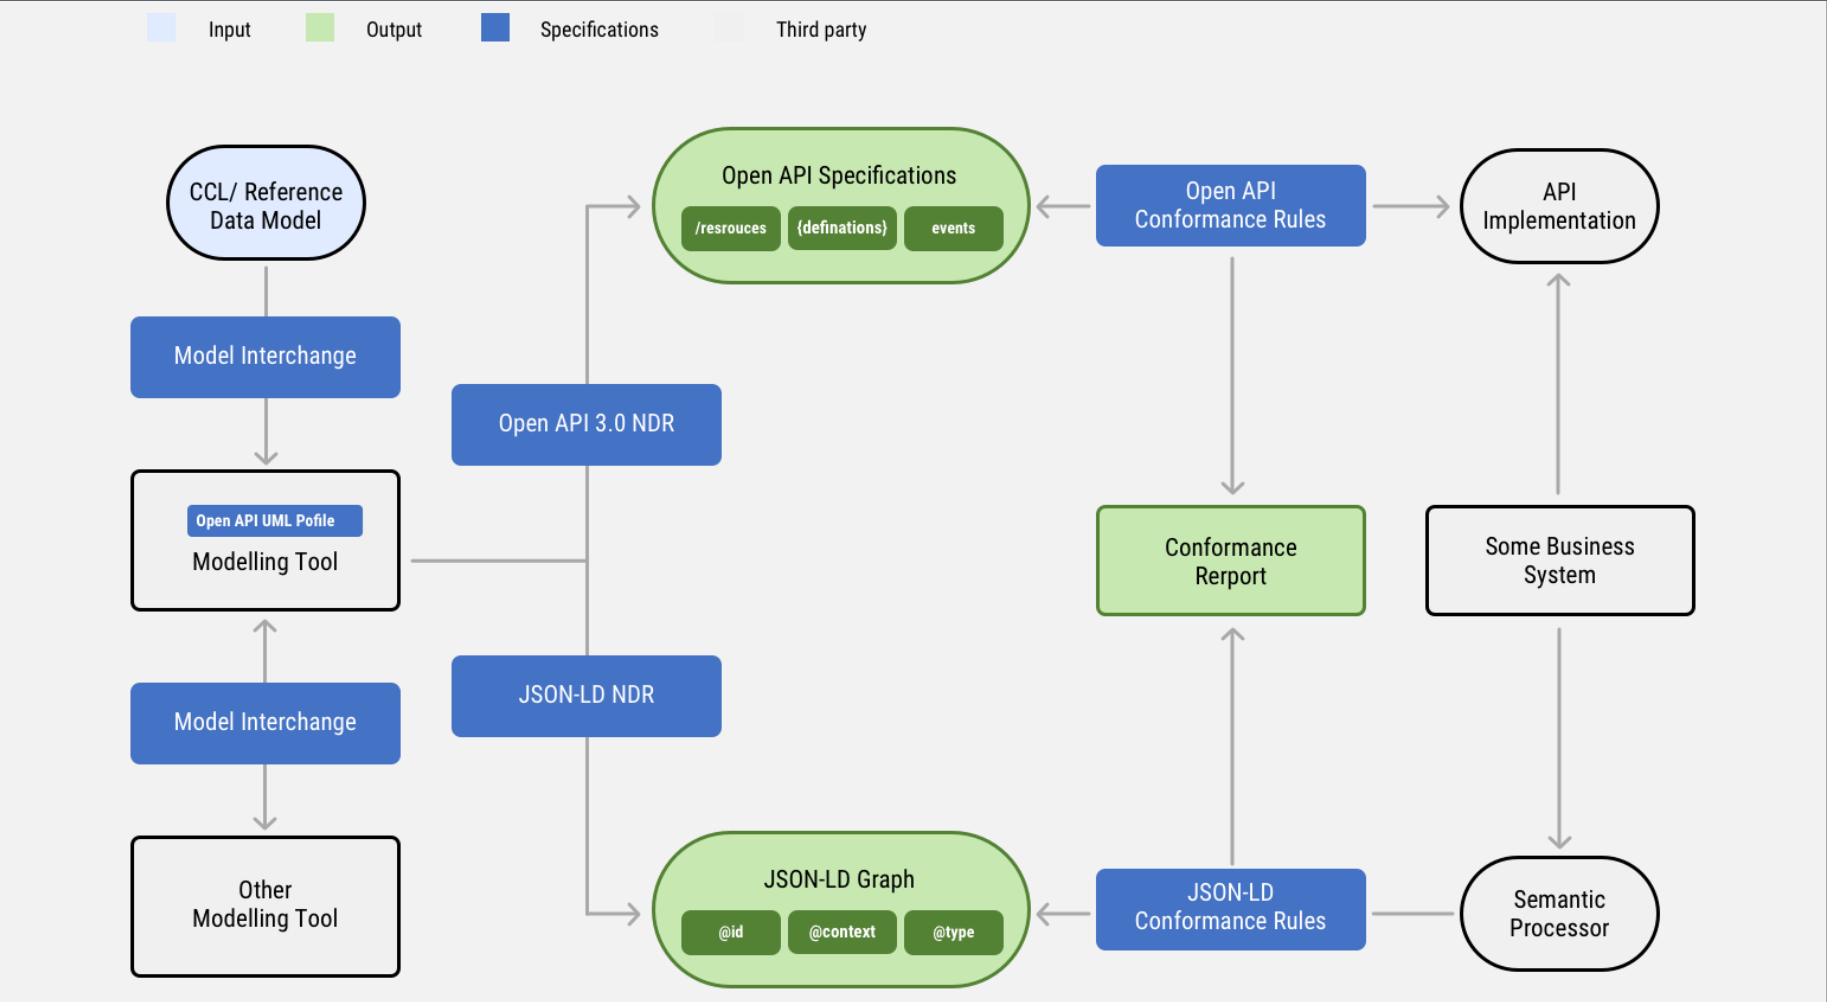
Input Output Specifications Third party

CCL/ Reference Data Model

Model Interchange

Open API UML Pofile
Modelling Tool

Model Interchange

Other Modelling Tool

Open API 3.0 NDR

JSON-LD NDR

Open API Specifications
/resrouces {definations} events

JSON-LD Graph
@id @context @type

Open API Conformance Rules

Conformance Rerport

JSON-LD Conformance Rules

API Implementation

Some Business System

Semantic Processor